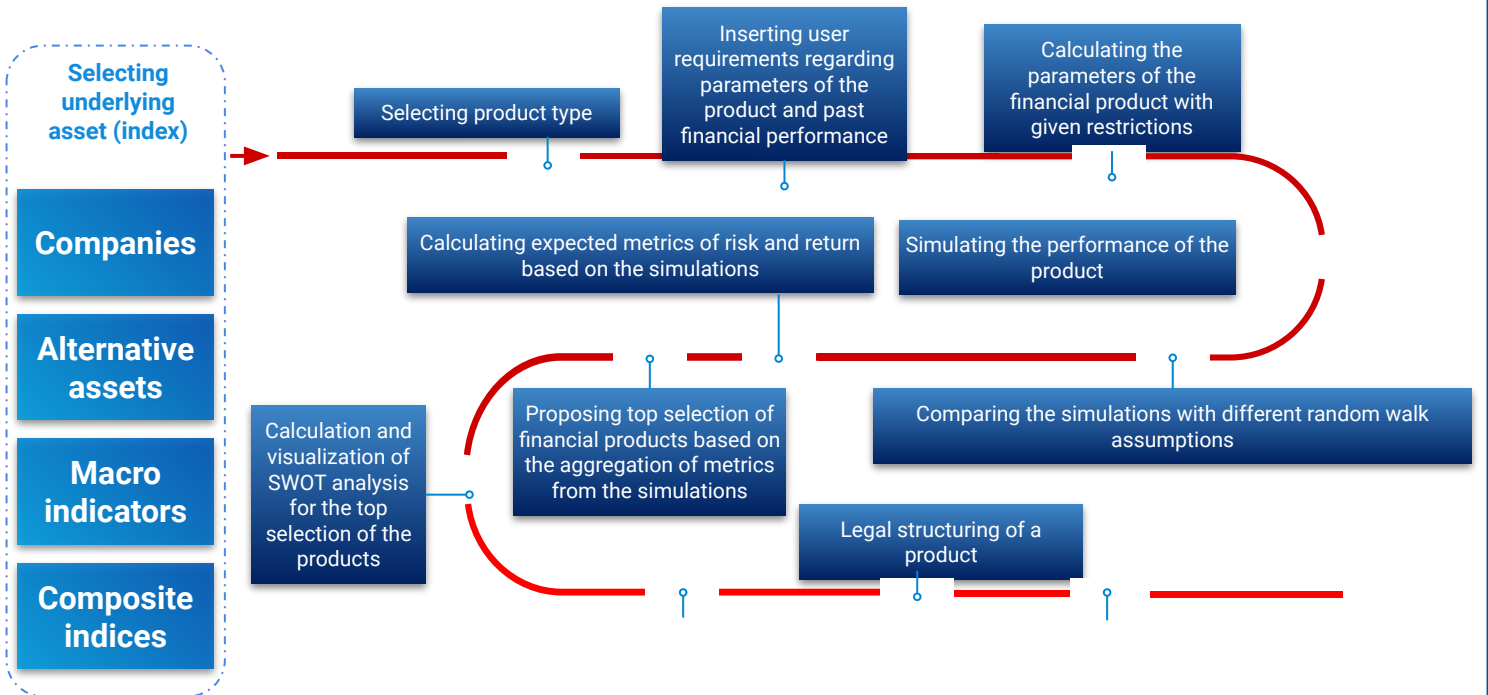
Selecting underlying asset (index)

Companies

Alternative assets

Macro indicators

Composite indices

Selecting product type

Inserting user requirements regarding parameters of the product and past financial performance

Calculating the parameters of the financial product with given restrictions

Calculating expected metrics of risk and return based on the simulations

Simulating the performance of the product

Calculation and visualization of SWOT analysis for the top selection of the products

Proposing top selection of financial products based on the aggregation of metrics from the simulations

Comparing the simulations with different random walk assumptions

Legal structuring of a product